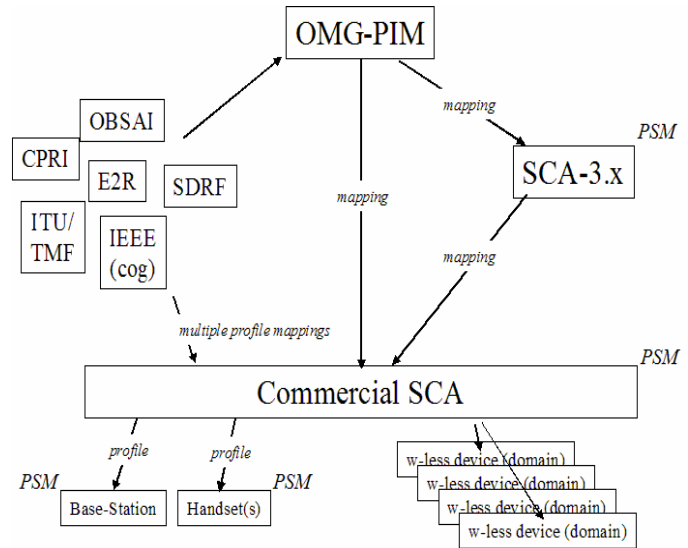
OMG-PIM

OBSAI

CPRI

E2R

SDRF

ITU/ TMF

IEEE (cog)

mapping

PSM

SCA-3.x

mapping

mapping

multiple profile mappings

PSM

Commercial SCA

profile

profile

PSM

Base-Station

Handset(s)

PSM

w-less device (domain)

w-less device (domain)

w-less device (domain)

w-less device (domain)